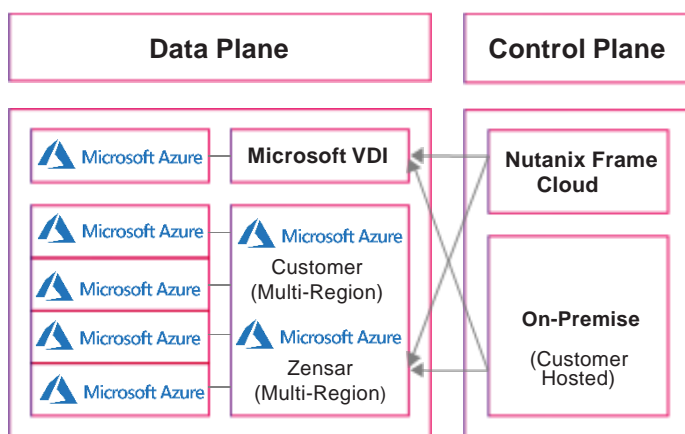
Data Plane

Control Plane

Microsoft Azure

Microsoft VDI

Nutanix Frame Cloud

Microsoft Azure

Microsoft Azure

Customer (Multi-Region)

Microsoft Azure

Microsoft Azure

Microsoft Azure

Zensar (Multi-Region)

Microsoft Azure

On-Premise

(Customer Hosted)